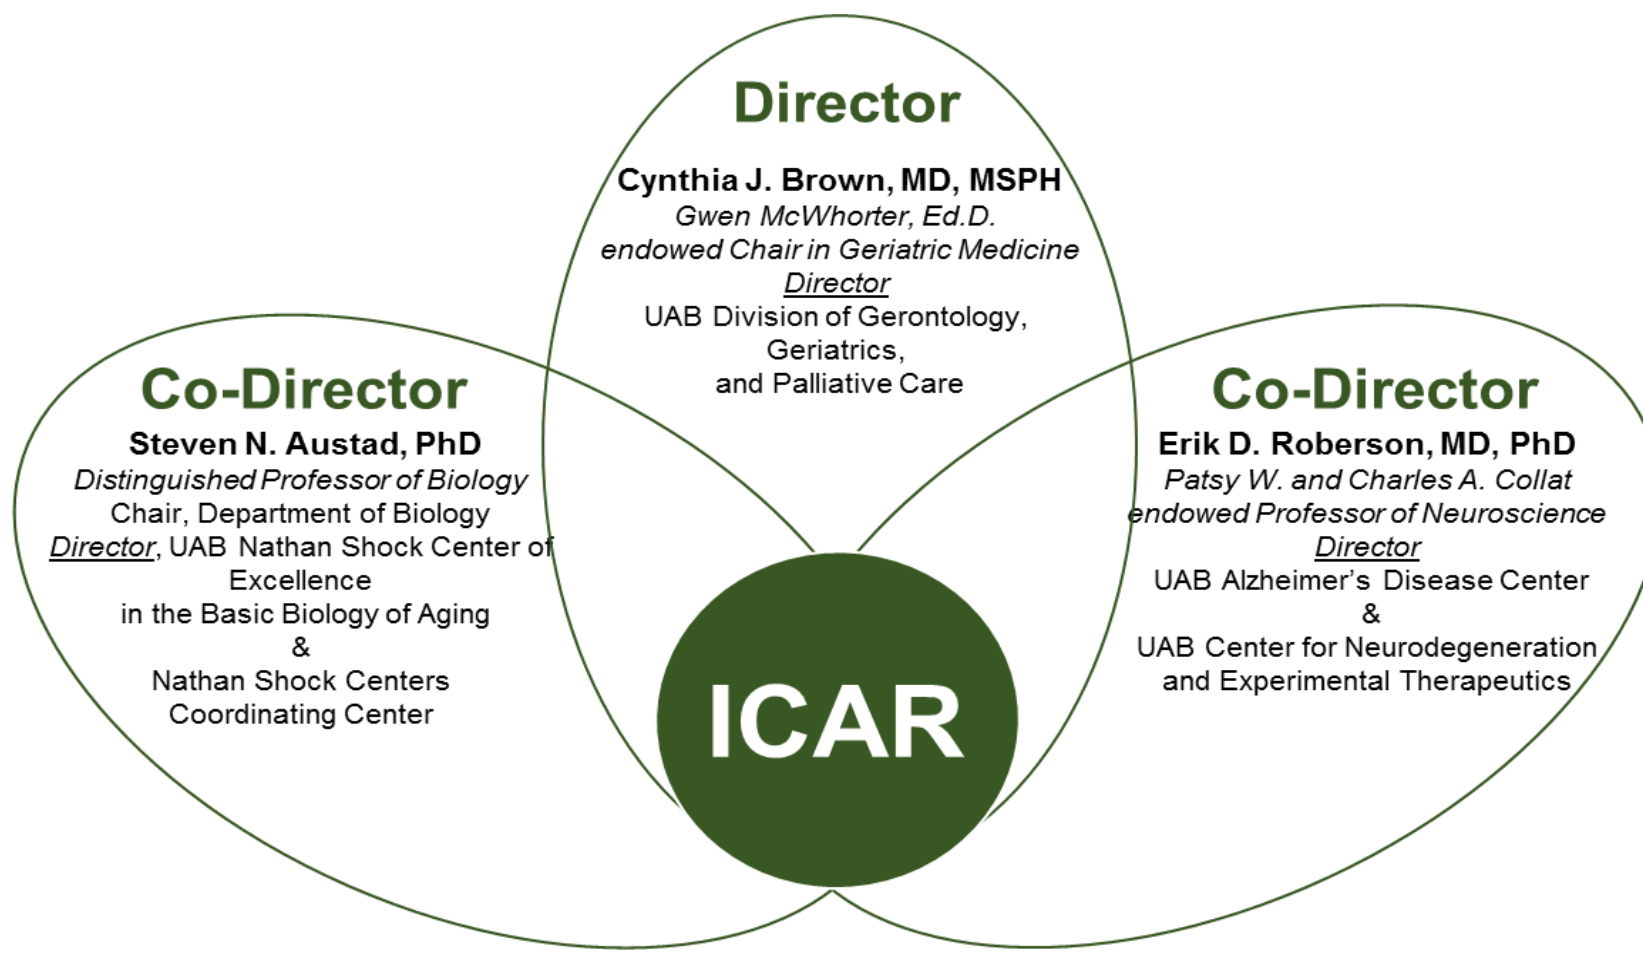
Director

Cynthia J. Brown, MD, MSPH
Gwen McWhorter, Ed.D.
endowed Chair in Geriatric Medicine
Director
UAB Division of Gerontology,
Geriatrics,
and Palliative Care

Co-Director

Steven N. Austad, PhD
Distinguished Professor of Biology
Chair, Department of Biology
Director, UAB Nathan Shock Center of Excellence
in the Basic Biology of Aging
&
Nathan Shock Centers
Coordinating Center

Co-Director

Erik D. Roberson, MD, PhD
Patsy W. and Charles A. Collat
endowed Professor of Neuroscience
Director
UAB Alzheimer's Disease Center
&
UAB Center for Neurodegeneration
and Experimental Therapeutics

ICAR